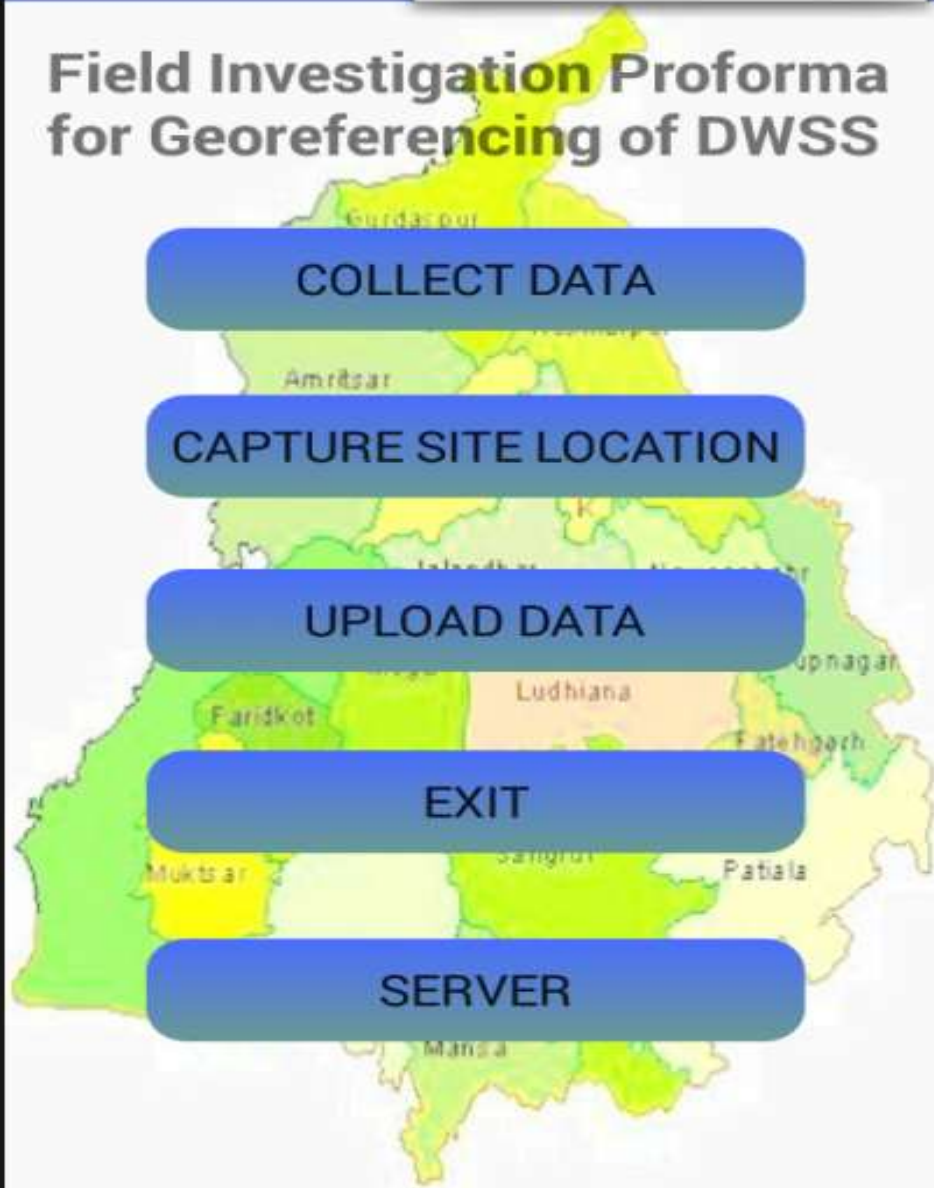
Field Investigation Proforma for Georeferencing of DWSS

Gurdaspur

COLLECT DATA

Amritsar

CAPTURE SITE LOCATION

UPLOAD DATA

upnagar

Ludhiana

Faridkot

Fatehgarh

EXIT

Muktsar

Sangrur

Patiala

SERVER

Mansa